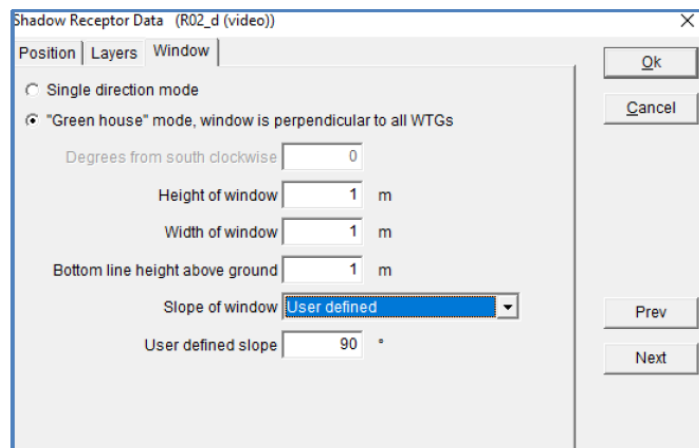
Shadow Receptor Data (R02_d (video))

Position | Layers | Window

Single direction mode

"Green house" mode, window is perpendicular to all WTGs

Degrees from south clockwise 0

Height of window 1 m

Width of window 1 m

Bottom line height above ground 1 m

Slope of window User defined

User defined slope 90 °

Ok

Cancel

Prev

Next